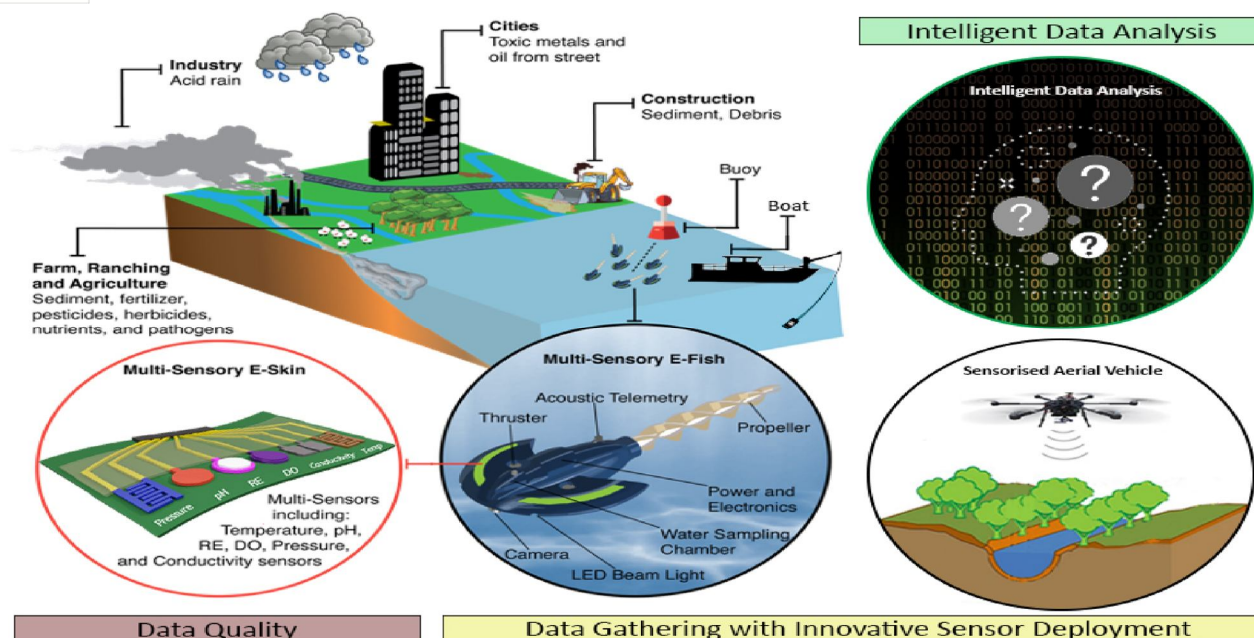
Intelligent Data Analysis

Industry
Acid rain

Cities
Toxic metals and oil from street

Construction
Sediment, Debris

Buoy

Boat

Farm, Ranching and Agriculture
Sediment, fertilizer, pesticides, herbicides, nutrients, and pathogens

Intelligent Data Analysis

Multi-Sensory E-Skin

Pressure pH RE DO Conductivity Temp

Multi-Sensors including: Temperature, pH, RE, DO, Pressure, and Conductivity sensors

Multi-Sensory E-Fish

Acoustic Telemetry
Thruster
Propeller
Power and Electronics
Water Sampling Chamber
Camera
LED Beam Light

Sensorised Aerial Vehicle

Data Quality

Data Gathering with Innovative Sensor Deployment